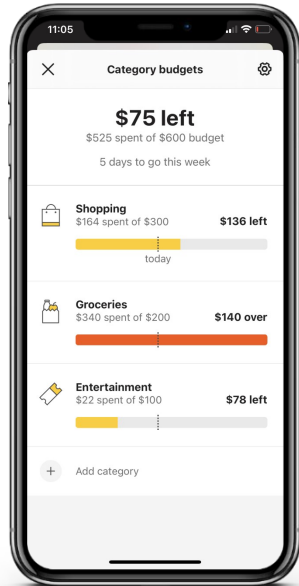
11:05

Category budgets

$75 left
$525 spent of $600 budget
5 days to go this week

Shopping
$164 spent of $300
$136 left
today

Groceries
$340 spent of $200
$140 over

Entertainment
$22 spent of $100
$78 left

Add category